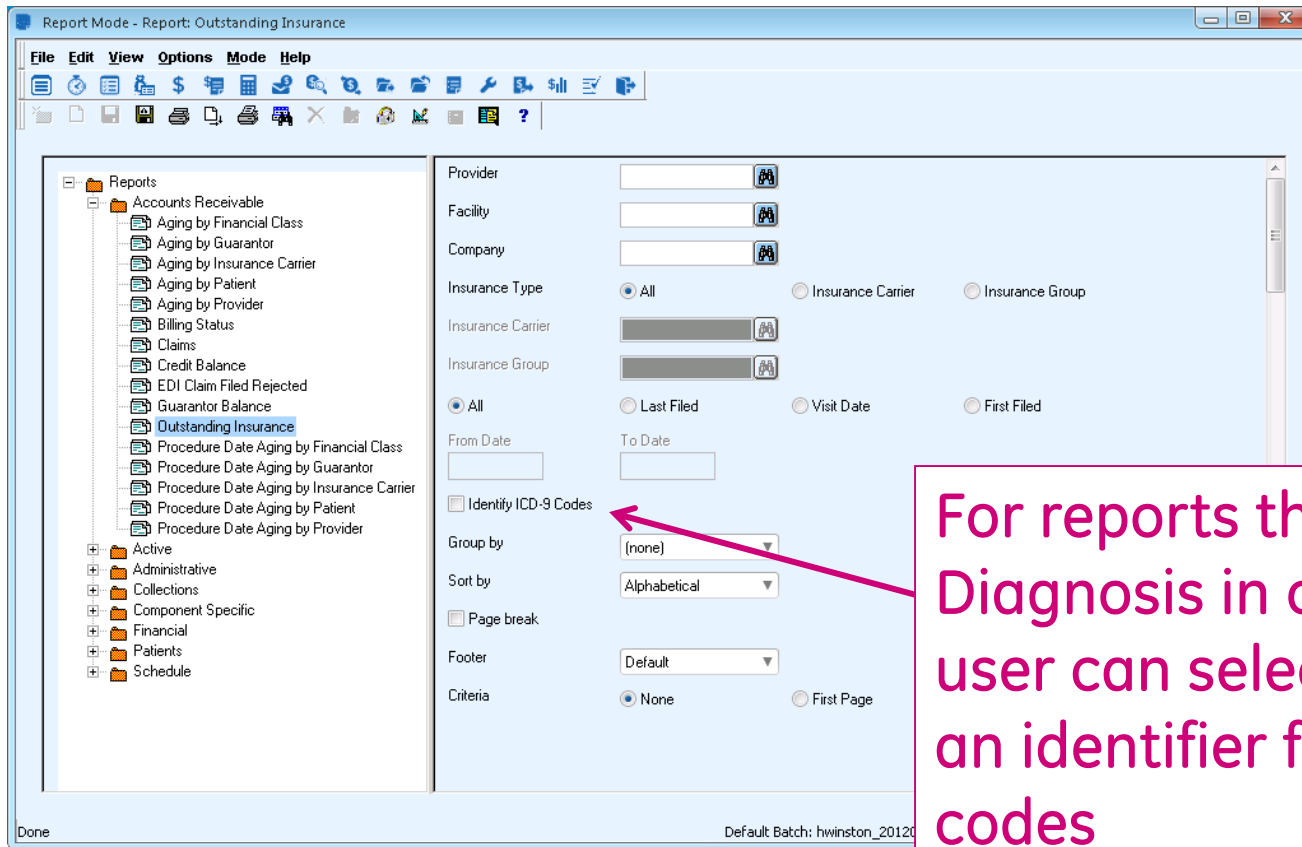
Report Mode - Report: Outstanding Insurance

File Edit View Options Mode Help

Reports
Accounts Receivable
Aging by Financial Class
Aging by Guarantor
Aging by Insurance Carrier
Aging by Patient
Aging by Provider
Billing Status
Claims
Credit Balance
EDI Claim Filed Rejected
Guarantor Balance
Outstanding Insurance
Procedure Date Aging by Financial Class
Procedure Date Aging by Guarantor
Procedure Date Aging by Insurance Carrier
Procedure Date Aging by Patient
Procedure Date Aging by Provider
Active
Administrative
Collections
Component Specific
Financial
Patients
Schedule

Provider
Facility
Company
Insurance Type
All
Insurance Carrier
Insurance Group
Insurance Carrier
Insurance Group
All
Last Filed
Visit Date
First Filed
From Date
To Date
Identify ICD-9 Codes
Group by
(none)
Sort by
Alphabetical
Page break
Footer
Default
Criteria
None
First Page

For reports th
Diagnosis in c
user can selec
an identifier f
codes

Done
Default Batch: hwinston_20120